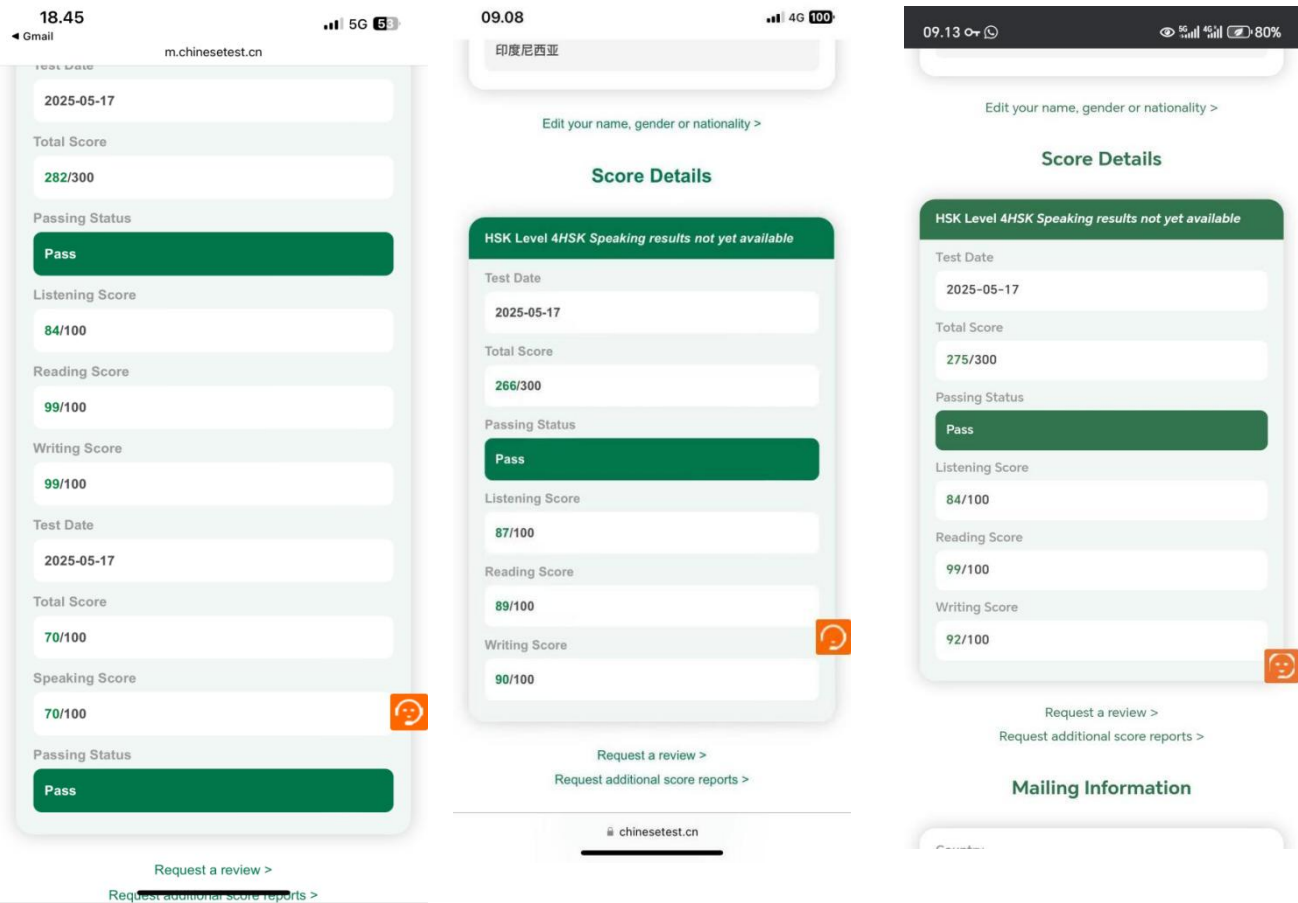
18.45
◀ Gmail
5G 53
m.chinesetest.cn
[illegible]

2025-05-17

Total Score

282/300

Passing Status

Pass

Listening Score

84/100

Reading Score

99/100

Writing Score

99/100

Test Date

2025-05-17

Total Score

70/100

Speaking Score

70/100

Passing Status

Pass

Request a review >

Request additional score reports >

09.08
4G 100

印度尼西亚

Edit your name, gender or nationality >

Score Details

HSK Level 4HSK Speaking results not yet available

Test Date

2025-05-17

Total Score

266/300

Passing Status

Pass

Listening Score

87/100

Reading Score

89/100

Writing Score

90/100

Request a review >

Request additional score reports >

chinesetest.cn

09.13
80%

Edit your name, gender or nationality >

Score Details

HSK Level 4HSK Speaking results not yet available

Test Date

2025-05-17

Total Score

275/300

Passing Status

Pass

Listening Score

84/100

Reading Score

99/100

Writing Score

92/100

Request a review >

Request additional score reports >

Mailing Information

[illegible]